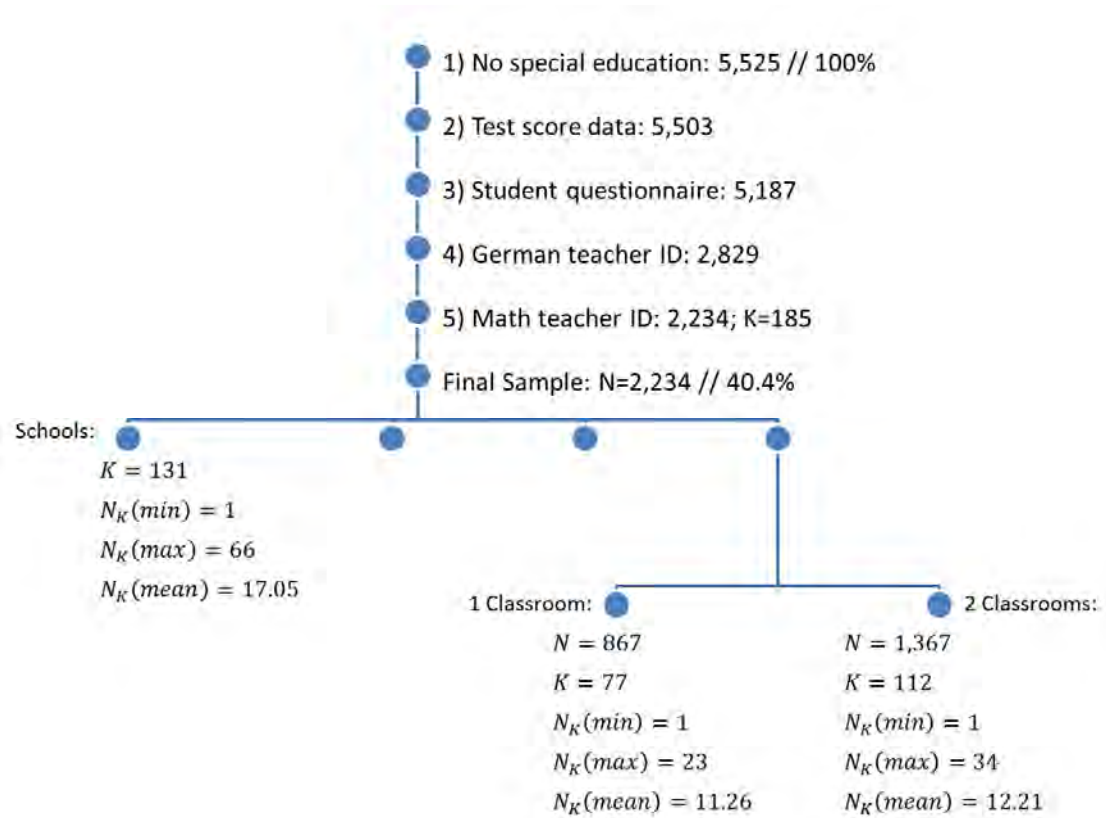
1) No special education: 5,525 // 100%

2) Test score data: 5,503

3) Student questionnaire: 5,187

4) German teacher ID: 2,829

5) Math teacher ID: 2,234; K=185

Final Sample: N=2,234 // 40.4%

Schools:

$K = 131$

$N_K(min) = 1$

$N_K(max) = 66$

$N_K(mean) = 17.05$

1 Classroom:

$N = 867$

$K = 77$

$N_K(min) = 1$

$N_K(max) = 23$

$N_K(mean) = 11.26$

2 Classrooms:

$N = 1{,}367$

$K = 112$

$N_K(min) = 1$

$N_K(max) = 34$

$N_K(mean) = 12.21$